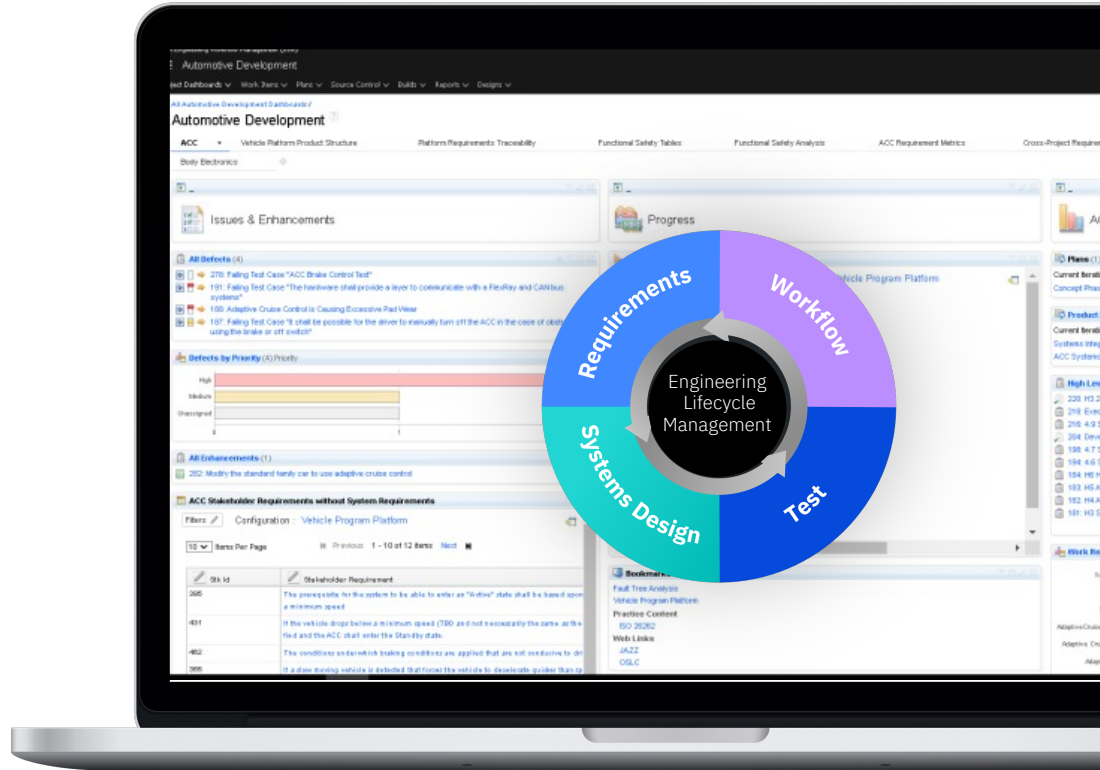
Automotive Development

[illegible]ject Dashboards Work Items Plans Source Control Builds Reports Designs

All Automotive Development Dashboards /

Automotive Development

ACC Vehicle Platform Product Structure Platform Requirements Traceability Functional Safety Tables Functional Safety Analysis ACC Requirement Metrics Cross-Project Require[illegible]

Body Electronics

Issues & Enhancements

Progress

All Defects (4)

278: Failing Test Case "ACC Brake Control Test"

191: Failing Test Case "The hardware shall provide a layer to communicate with a FlexRay and CAN bus systems"

188: Adaptive Cruise Control is Causing Excessive Pad Wear

187: Failing Test Case "It shall be possible for the driver to manually turn off the ACC in the case of obst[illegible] using the brake or off switch"

Defects by Priority (4) Priority

High

Medium

Unassigned

0

1

All Enhancements (1)

282: Modify the standard family car to use adaptive cruise control

ACC Stakeholder Requirements without System Requirements

Filters

Configuration : Vehicle Program Platform

10 Items Per Page

Previous 1 - 10 of 12 items Next

| Stk Id | Stakeholder Requirement |
|---|---|
| 395 | The prerequisite for the system to be able to enter an "Active" state shall be based upon a minimum speed |
| 491 | If the vehicle drops below a minimum speed (TBD and not necessarily the same as the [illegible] fied and the ACC shall enter the Standby state. |
| 462 | The conditions underwhich braking conditions are applied that are not conducive to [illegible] |
| 396 | If a slow moving vehicle is detected that forces the vehicle to decelerate quicker than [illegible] |

Vehicle Program Platform

Bookmarks

Fault Tree Analysis

Vehicle Program Platform

Practice Content

ISO 26262

Web Links

JAZZ

OSLC

Plans

Current Iteration

Concept Phase

Product

Current Iteration

Systems Integ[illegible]

ACC Systems

High Level

Work Re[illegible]

Requirements

Workflow

Engineering Lifecycle Management

Systems Design

Test